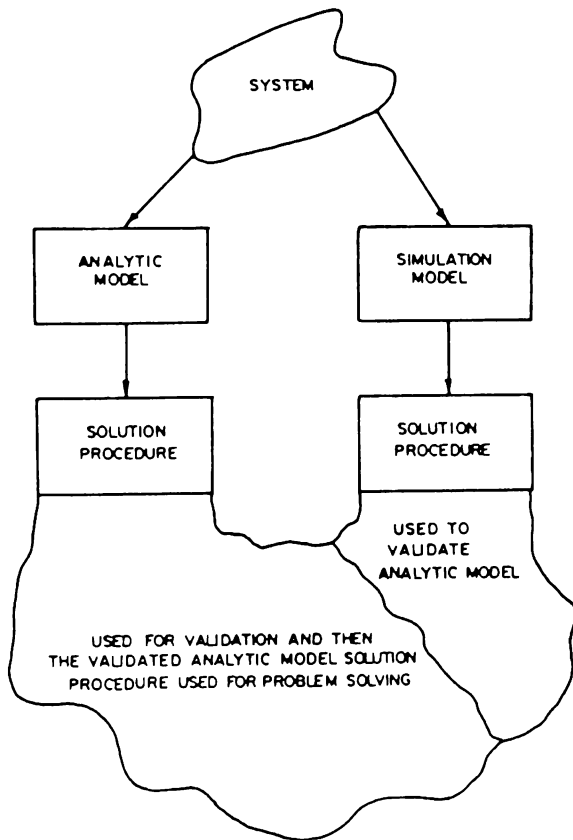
SYSTEM

ANALYTIC MODEL

SIMULATION MODEL

SOLUTION PROCEDURE

SOLUTION PROCEDURE

USED TO VALIDATE ANALYTIC MODEL

USED FOR VALIDATION AND THEN THE VALIDATED ANALYTIC MODEL SOLUTION PROCEDURE USED FOR PROBLEM SOLVING